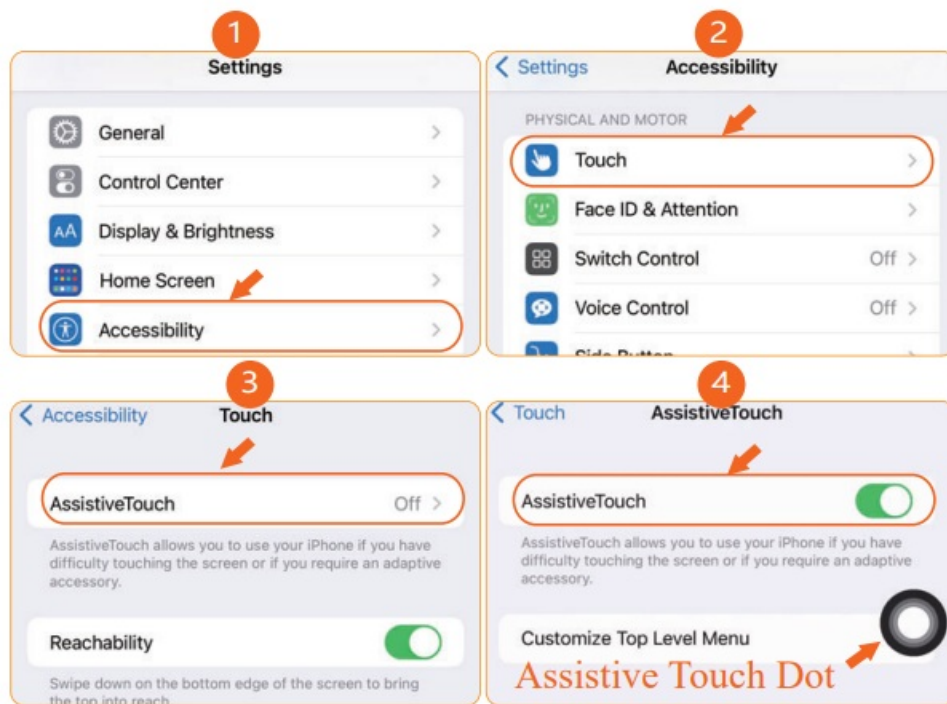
1

Settings

General

Control Center

Display & Brightness

Home Screen

Accessibility

2

Settings

Accessibility

PHYSICAL AND MOTOR

Touch

Face ID & Attention

Switch Control Off

Voice Control Off

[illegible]

3

Accessibility

Touch

AssistiveTouch Off

AssistiveTouch allows you to use your iPhone if you have difficulty touching the screen or if you require an adaptive accessory.

Reachability

Swipe down on the bottom edge of the screen to bring the top into reach.

4

Touch

AssistiveTouch

AssistiveTouch

AssistiveTouch allows you to use your iPhone if you have difficulty touching the screen or if you require an adaptive accessory.

Customize Top Level Menu

Assistive Touch Dot